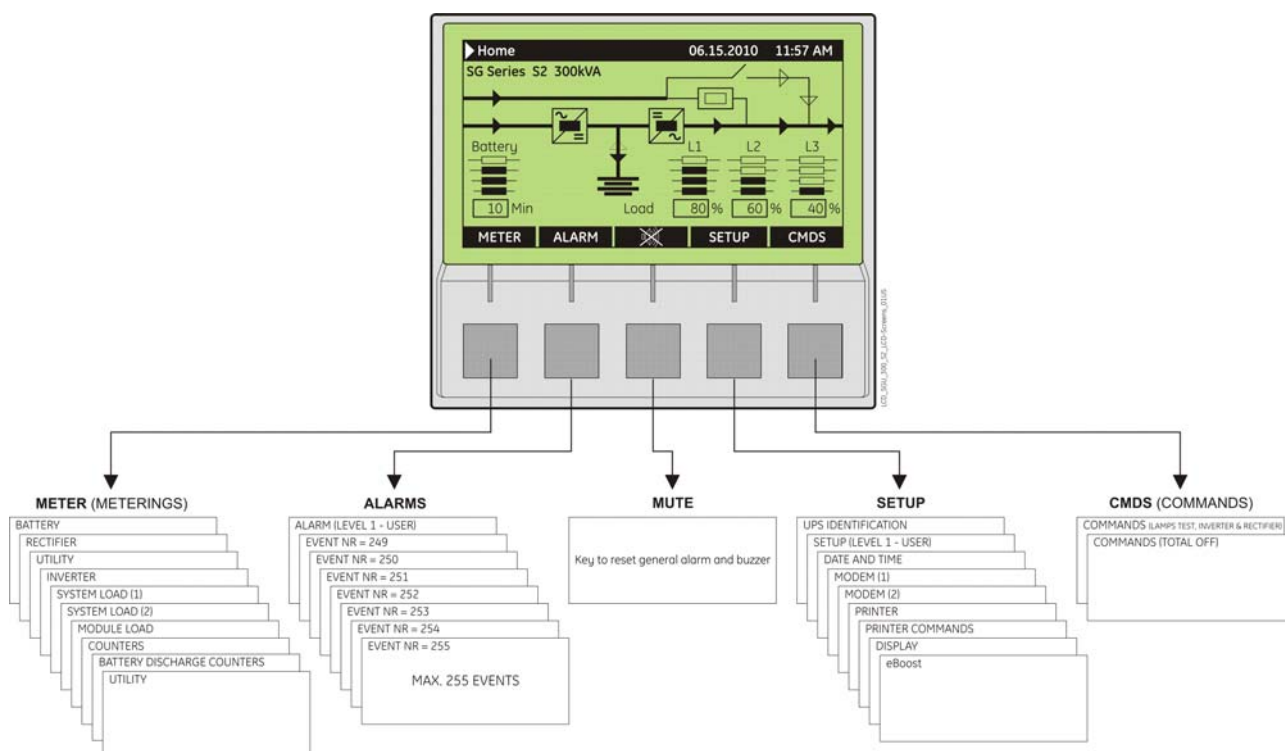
Home 06.15.2010 11:57 AM

SG Series S2 300kVA

Battery

L1 L2 L3

10 Min

Load 80 % 60 % 40 %

METER ALARM SETUP CMDS

LCD_SGU_300_S2_LCD-Screens_01US

METER (METERINGS)

BATTERY
RECTIFIER
UTILITY
INVERTER
SYSTEM LOAD (1)
SYSTEM LOAD (2)
MODULE LOAD
COUNTERS
BATTERY DISCHARGE COUNTERS
UTILITY

ALARMS

ALARM (LEVEL 1 - USER)
EVENT NR = 249
EVENT NR = 250
EVENT NR = 251
EVENT NR = 252
EVENT NR = 253
EVENT NR = 254
EVENT NR = 255
MAX. 255 EVENTS

MUTE

Key to reset general alarm and buzzer

SETUP

UPS IDENTIFICATION
SETUP (LEVEL 1 - USER)
DATE AND TIME
MODEM (1)
MODEM (2)
PRINTER
PRINTER COMMANDS
DISPLAY
eBoost

CMDS (COMMANDS)

COMMANDS (LAMPS TEST, INVERTER & RECTIFIER)
COMMANDS (TOTAL OFF)